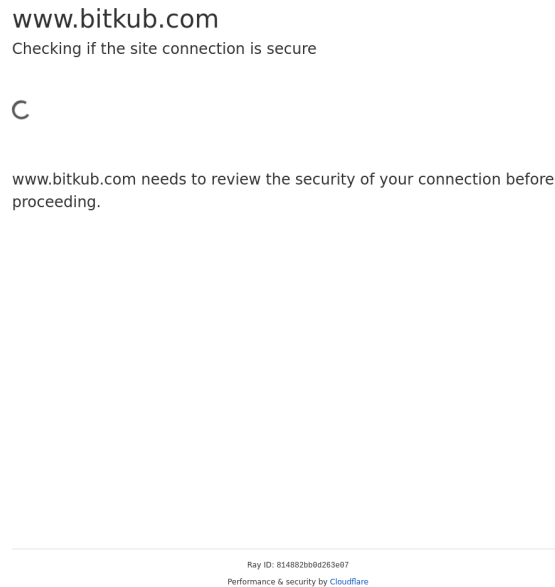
www.bitkub.com

Checking if the site connection is secure

www.bitkub.com needs to review the security of your connection before proceeding.

Ray ID: 814882bb0d263e07

Performance & security by Cloudflare